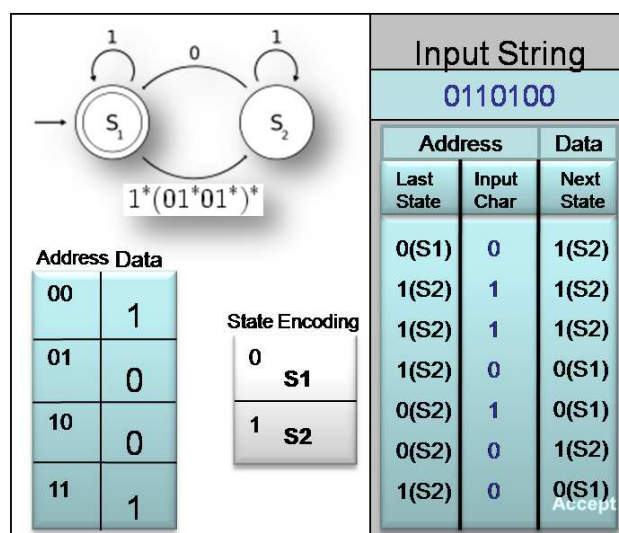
1
0
1
$S_1$
$S_2$
$1^*(01^*01^*)^*$

Address Data

| Address | Data |
|---|---|
| 00 | 1 |
| 01 | 0 |
| 10 | 0 |
| 11 | 1 |

State Encoding

| | |
|---|---|
| 0 | S1 |
| 1 | S2 |

Input String
0110100

| Address | | Data |
|---|---|---|
| Last State | Input Char | Next State |
| 0(S1) | 0 | 1(S2) |
| 1(S2) | 1 | 1(S2) |
| 1(S2) | 1 | 1(S2) |
| 1(S2) | 0 | 0(S1) |
| 0(S2) | 1 | 0(S1) |
| 0(S2) | 0 | 1(S2) |
| 1(S2) | 0 | 0(S1) |

Accept